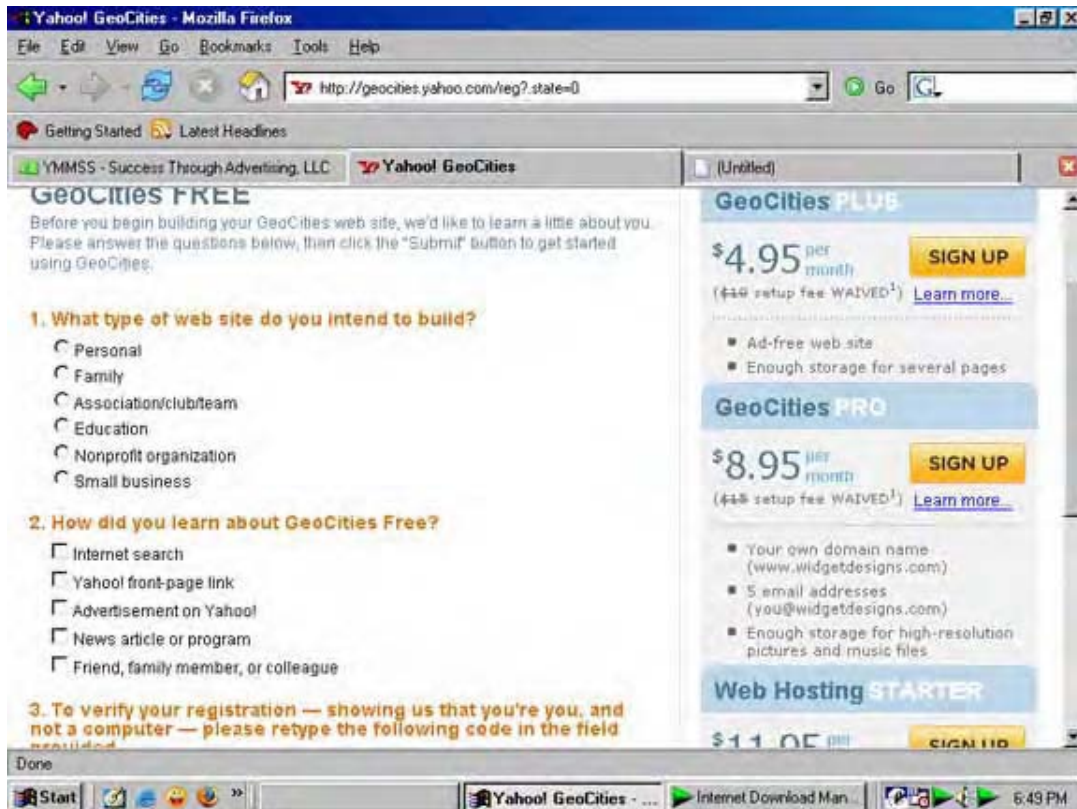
Yahoo! GeoCities - Mozilla Firefox

File Edit View Go Bookmarks Tools Help

http://geocities.yahoo.com/reg?.state=0

Go

Getting Started Latest Headlines

YMMSS - Success Through Advertising, LLC | Yahoo! GeoCities | (Untitled)

GeoCities FREE

Before you begin building your GeoCities web site, we'd like to learn a little about you. Please answer the questions below, then click the "Submit" button to get started using GeoCities.

1. What type of web site do you intend to build?

Personal
Family
Association/club/team
Education
Nonprofit organization
Small business

2. How did you learn about GeoCities Free?

Internet search
Yahoo! front-page link
Advertisement on Yahoo!
News article or program
Friend, family member, or colleague

3. To verify your registration — showing us that you're you, and not a computer — please retype the following code in the field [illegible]

GeoCities PLUS

$4.95 per month

SIGN UP

(~~$10~~ setup fee WAIVED$^1$) Learn more...

Ad-free web site
Enough storage for several pages

GeoCities PRO

$8.95 per month

SIGN UP

(~~$15~~ setup fee WAIVED$^1$) Learn more...

Your own domain name (www.widgetdesigns.com)
5 email addresses (you@widgetdesigns.com)
Enough storage for high-resolution pictures and music files

Web Hosting STARTER

$11.95 per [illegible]

SIGN UP

Done

Start | Yahoo! GeoCities - ... | Internet Download Man... | 6:49 PM